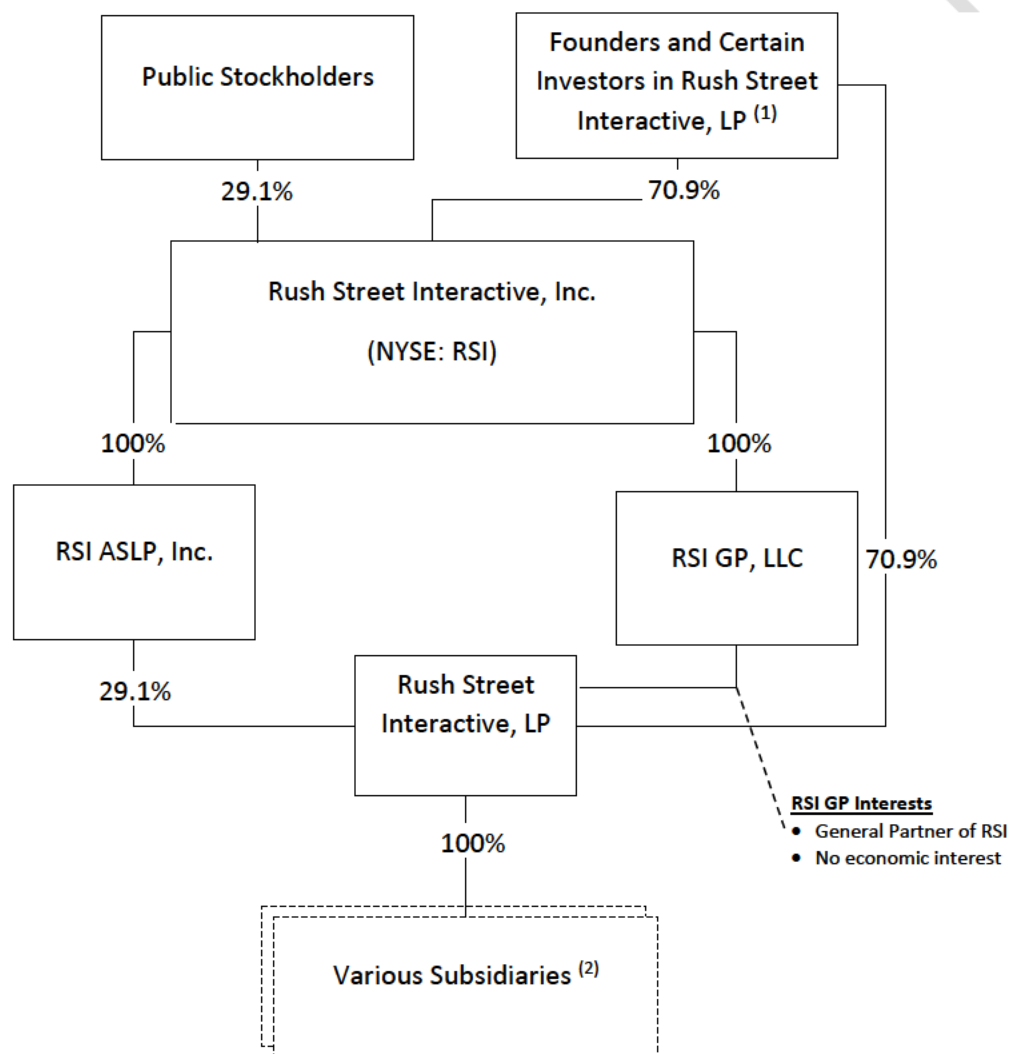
Public Stockholders

Founders and Certain Investors in Rush Street Interactive, LP $^{(1)}$

29.1%

70.9%

Rush Street Interactive, Inc.

(NYSE: RSI)

100%

100%

RSI ASLP, Inc.

RSI GP, LLC

70.9%

29.1%

Rush Street Interactive, LP

RSI GP Interests
• General Partner of RSI
• No economic interest

100%

Various Subsidiaries $^{(2)}$